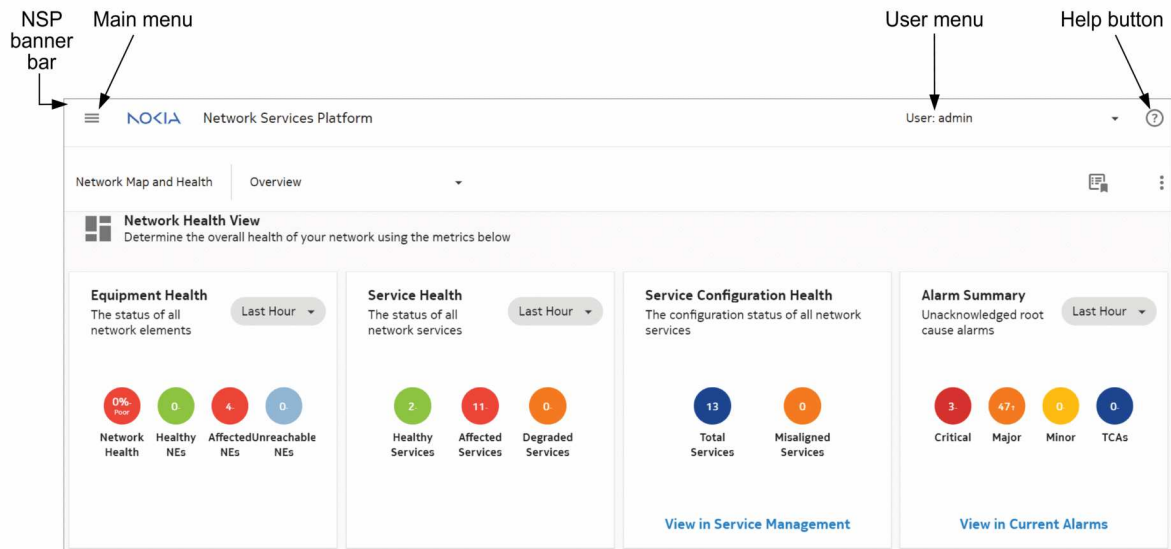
NSP banner bar

Main menu

User menu

Help button

NOKIA Network Services Platform

User: admin

Network Map and Health

Overview

Network Health View
Determine the overall health of your network using the metrics below

Equipment Health
The status of all network elements
Last Hour

0% Poor
Network Health

0
Healthy NEs

4
Affected NEs

0
Unreachable NEs

Service Health
The status of all network services
Last Hour

2
Healthy Services

11
Affected Services

0
Degraded Services

Service Configuration Health
The configuration status of all network services

13
Total Services

0
Misaligned Services

View in Service Management

Alarm Summary
Unacknowledged root cause alarms
Last Hour

3
Critical

47
Major

0
Minor

0
TCAs

View in Current Alarms